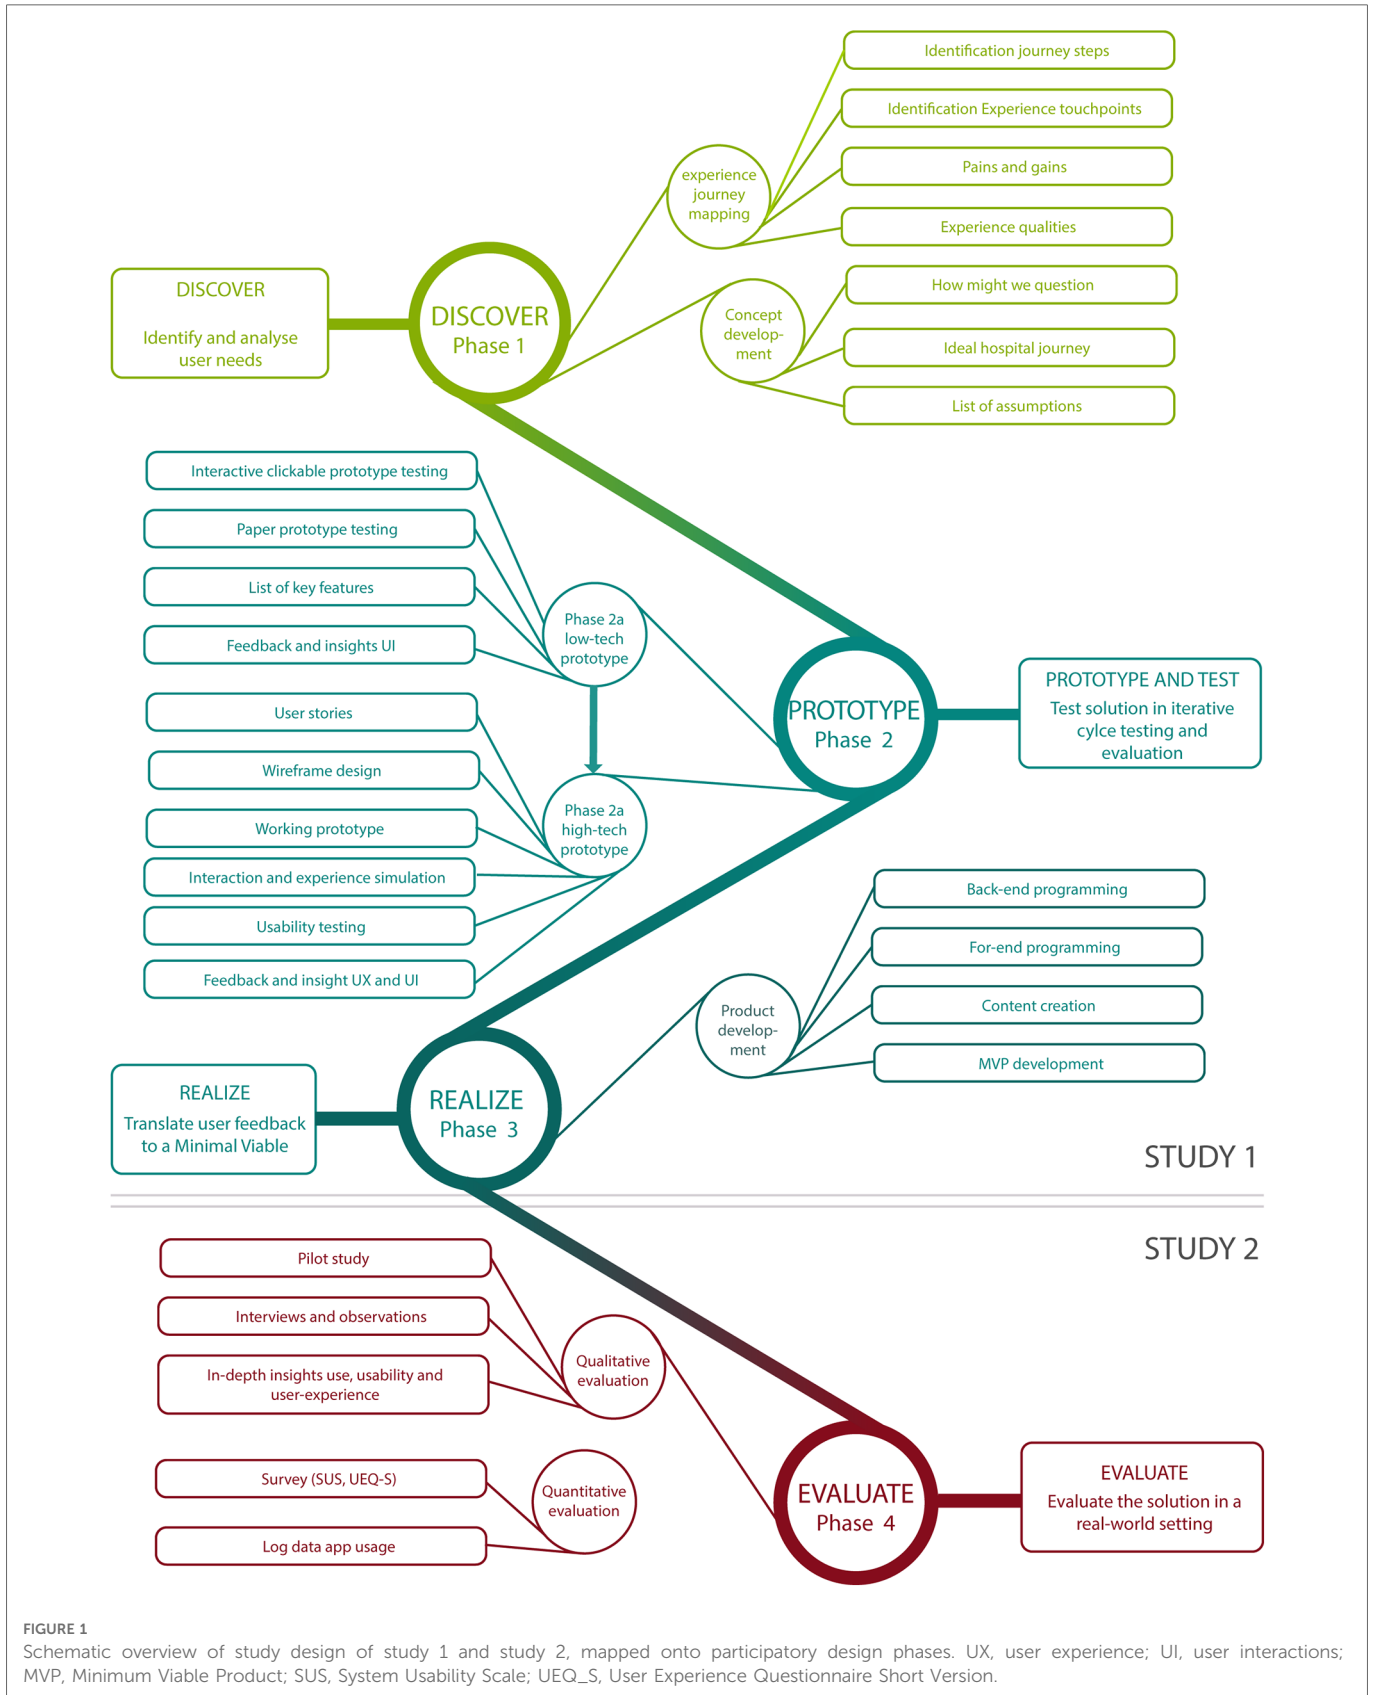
Identification journey steps

Identification Experience touchpoints

Pains and gains

Experience qualities

experience journey mapping

DISCOVER

Identify and analyse user needs

DISCOVER Phase 1

Concept development

How might we question

Ideal hospital journey

List of assumptions

Interactive clickable prototype testing

Paper prototype testing

List of key features

Feedback and insights UI

Phase 2a low-tech prototype

PROTOTYPE Phase 2

PROTOTYPE AND TEST

Test solution in iterative cylce testing and evaluation

User stories

Wireframe design

Working prototype

Interaction and experience simulation

Usability testing

Feedback and insight UX and UI

Phase 2a high-tech prototype

Back-end programming

For-end programming

Content creation

MVP development

Product development

REALIZE

Translate user feedback to a Minimal Viable

REALIZE Phase 3

STUDY 1

STUDY 2

Pilot study

Interviews and observations

In-depth insights use, usability and user-experience

Qualitative evaluation

Survey (SUS, UEQ-S)

Log data app usage

Quantitative evaluation

EVALUATE Phase 4

EVALUATE

Evaluate the solution in a real-world setting

FIGURE 1

Schematic overview of study design of study 1 and study 2, mapped onto participatory design phases. UX, user experience; UI, user interactions; MVP, Minimum Viable Product; SUS, System Usability Scale; UEQ_S, User Experience Questionnaire Short Version.